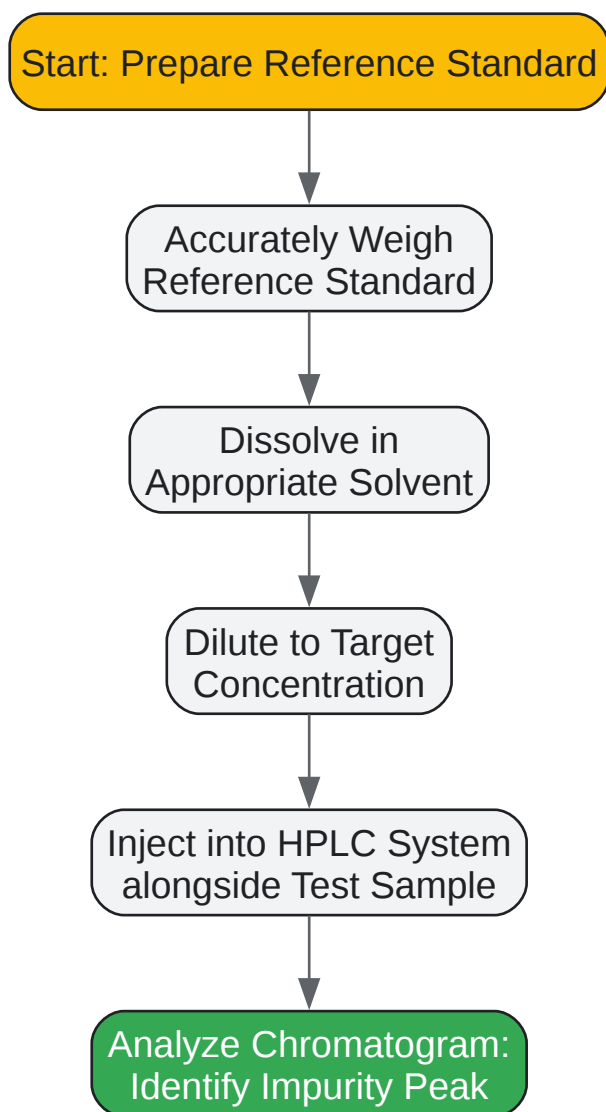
Start: Prepare Reference Standard

Accurately Weigh Reference Standard

Dissolve in Appropriate Solvent

Dilute to Target Concentration

Inject into HPLC System alongside Test Sample

Analyze Chromatogram: Identify Impurity Peak